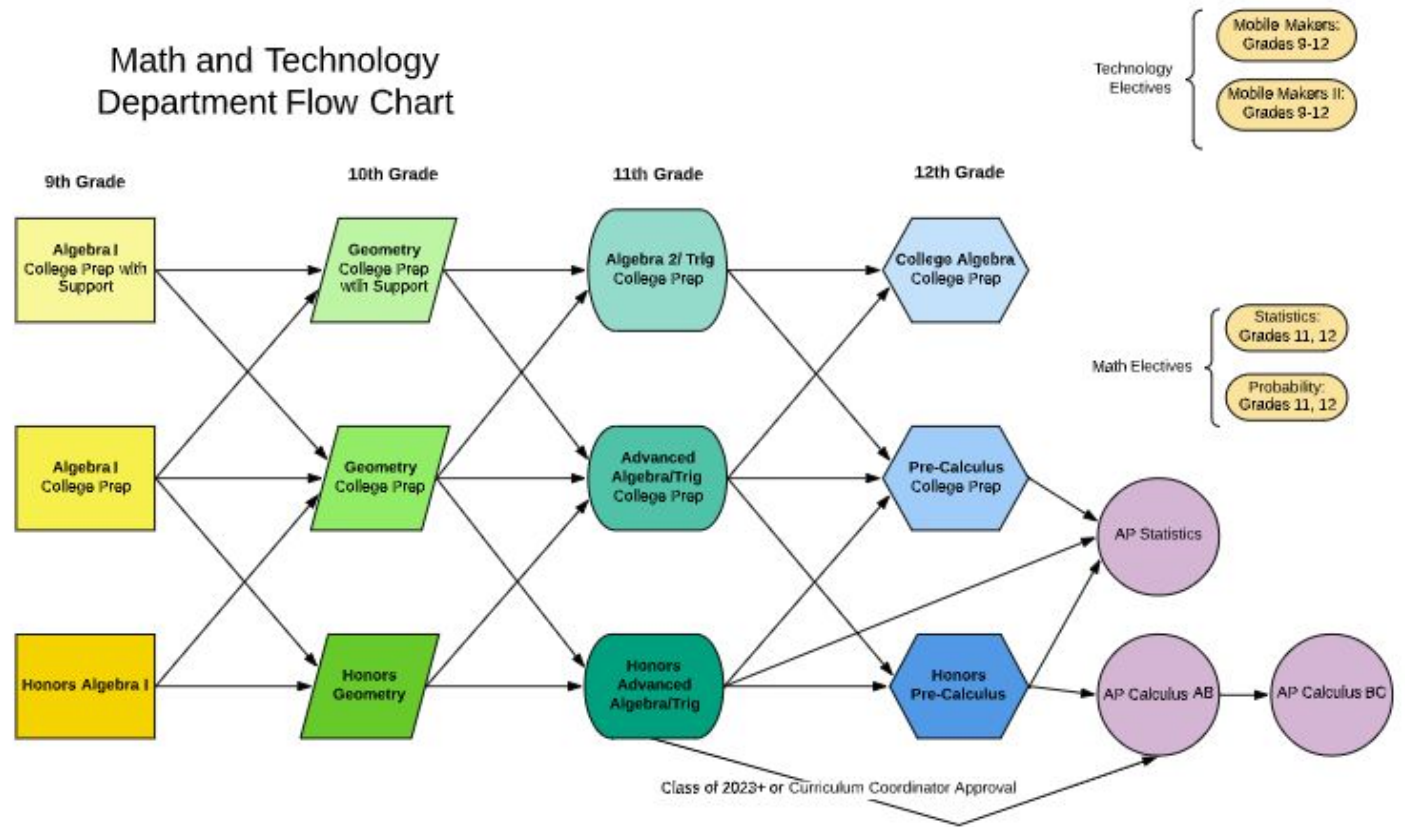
Math and Technology Department Flow Chart

Technology Electives

Mobile Makers: Grades 9-12

Mobile Makers II: Grades 9-12

9th Grade

10th Grade

11th Grade

12th Grade

Algebra I College Prep with Support

Geometry College Prep with Support

Algebra 2/ Trig College Prep

College Algebra College Prep

Math Electives

Statistics: Grades 11, 12

Probability: Grades 11, 12

Algebra I College Prep

Geometry College Prep

Advanced Algebra/Trig College Prep

Pre-Calculus College Prep

AP Statistics

Honors Algebra I

Honors Geometry

Honors Advanced Algebra/Trig

Honors Pre-Calculus

AP Calculus AB

AP Calculus BC

Class of 2023+ or Curriculum Coordinator Approval